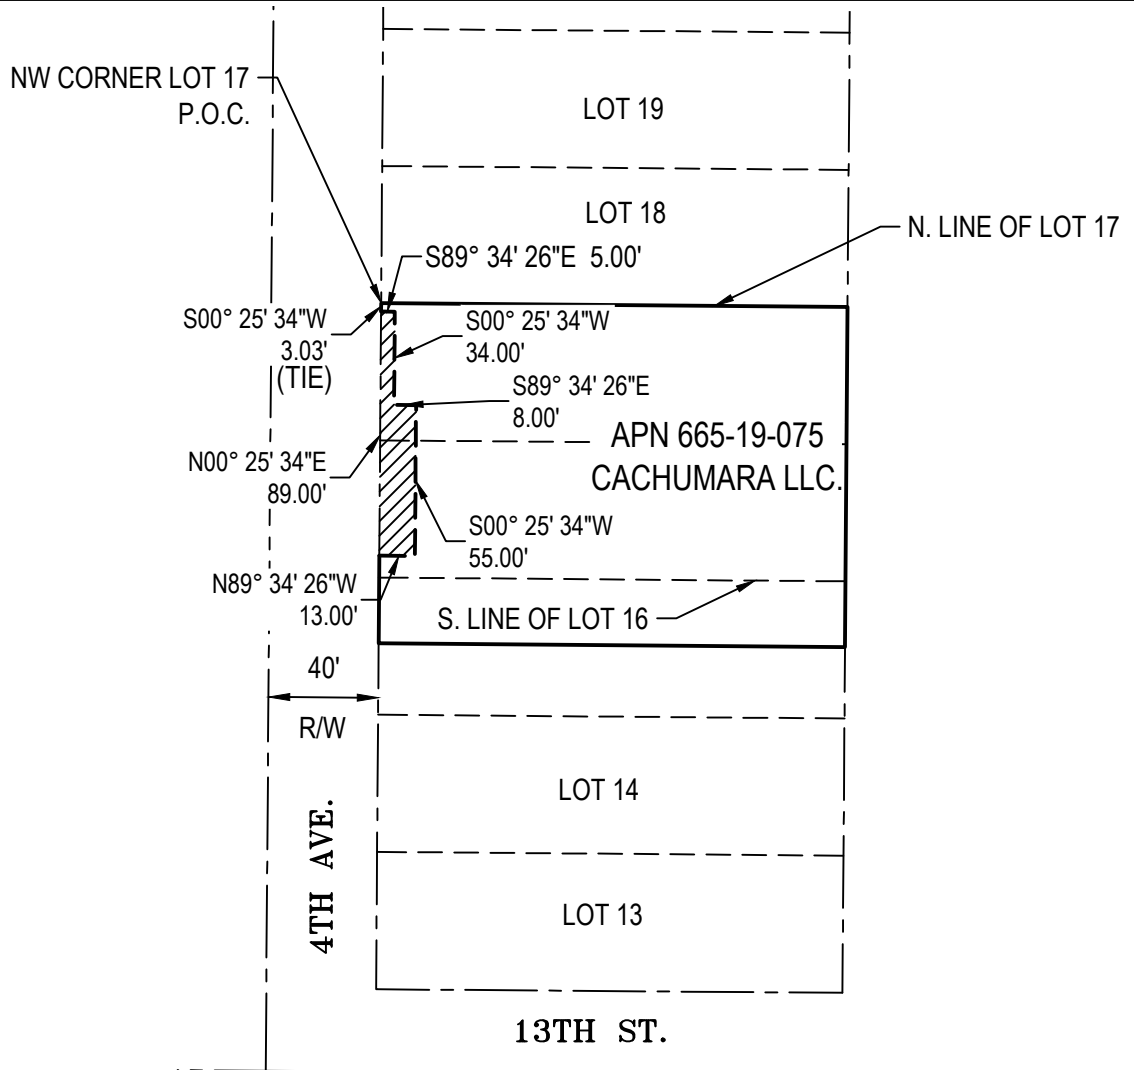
NW CORNER LOT 17
P.O.C.

LOT 19

LOT 18

N. LINE OF LOT 17

S89° 34' 26"E 5.00'

S00° 25' 34"W
3.03'
(TIE)

S00° 25' 34"W
34.00'

S89° 34' 26"E
8.00'

APN 665-19-075
CACHUMARA LLC.

N00° 25' 34"E
89.00'

S00° 25' 34"W
55.00'

N89° 34' 26"W
13.00'

S. LINE OF LOT 16

40'

R/W

LOT 14

4TH AVE.

LOT 13

13TH ST.